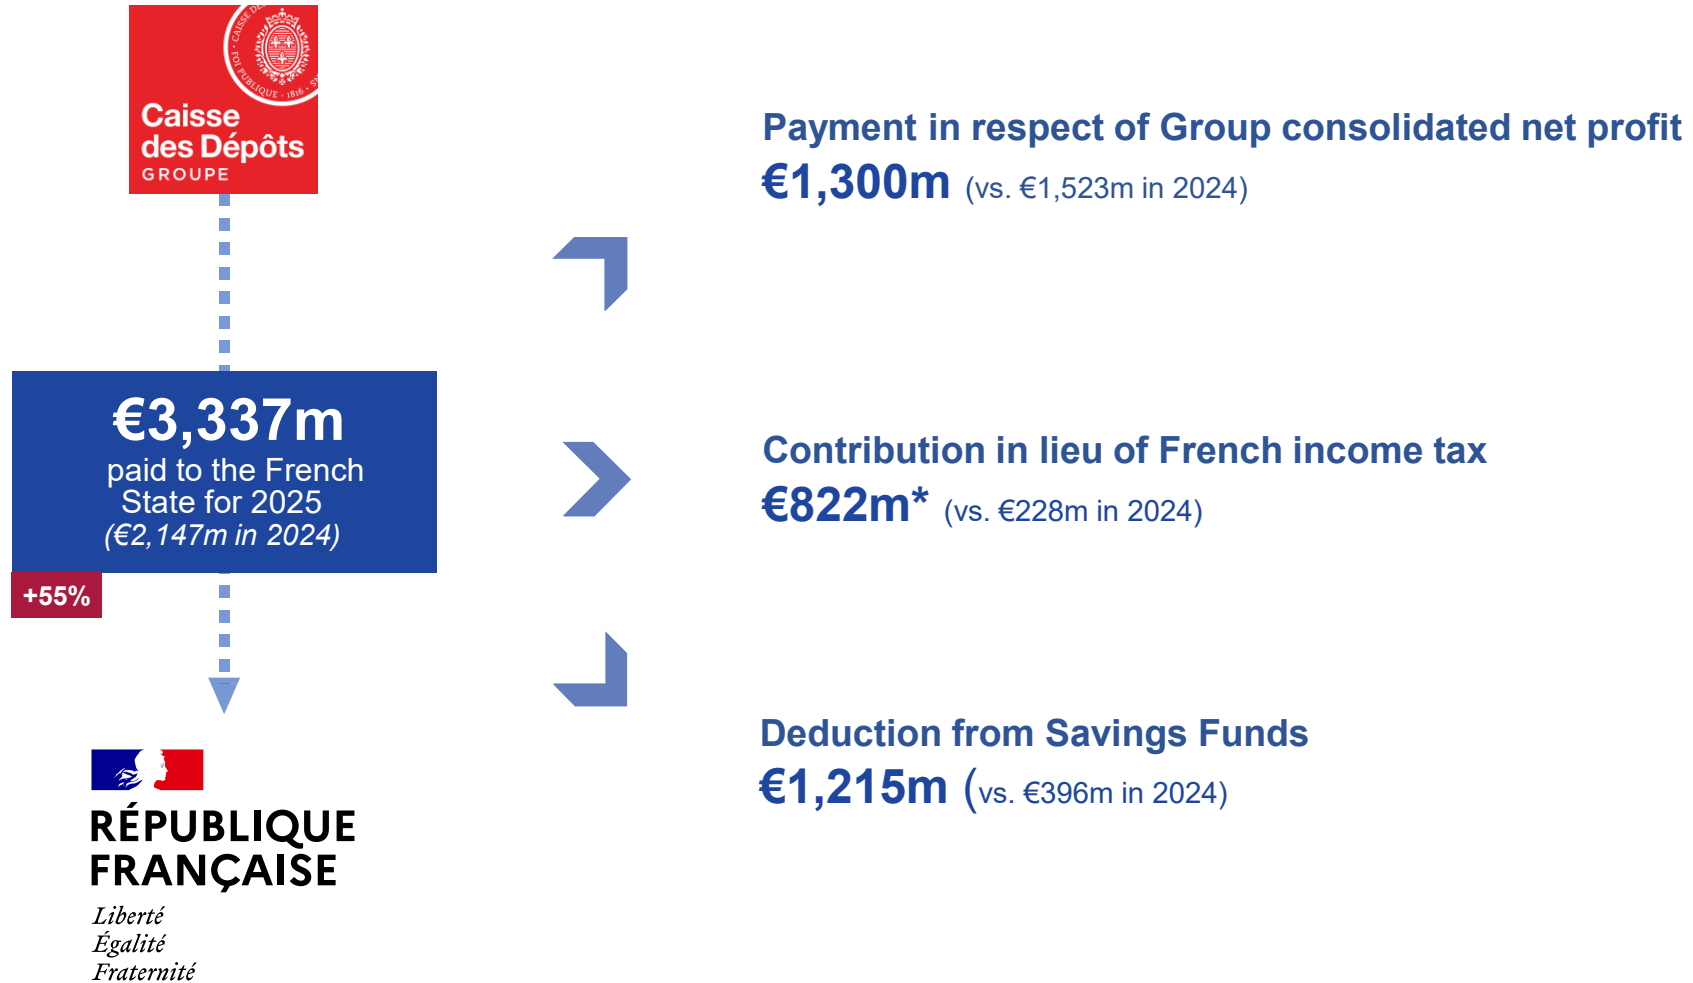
CAISSE DE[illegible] FOI PUBLIQUE · 1816 · S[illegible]

Caisse des Dépôts
GROUPE

€3,337m
paid to the French State for 2025
(€2,147m in 2024)

+55%

RÉPUBLIQUE FRANÇAISE
Liberté
Égalité
Fraternité

Payment in respect of Group consolidated net profit
€1,300m (vs. €1,523m in 2024)

Contribution in lieu of French income tax
€822m* (vs. €228m in 2024)

Deduction from Savings Funds
€1,215m (vs. €396m in 2024)